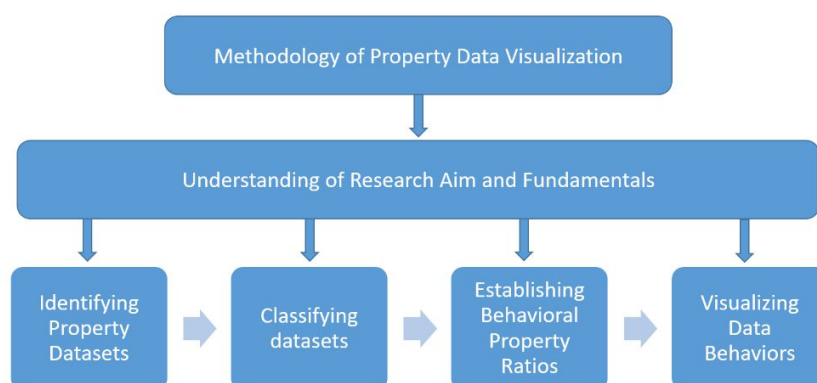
Methodology of Property Data Visualization

Understanding of Research Aim and Fundamentals

Identifying Property Datasets

Classifying datasets

Establishing Behavioral Property Ratios

Visualizing Data Behaviors